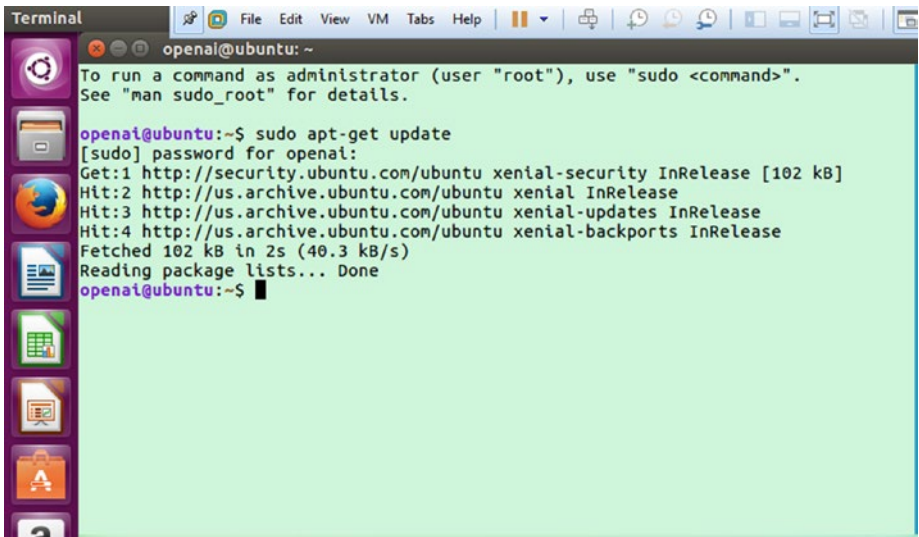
Terminal File Edit View VM Tabs Help

openai@ubuntu: ~

To run a command as administrator (user "root"), use "sudo <command>".
See "man sudo_root" for details.

openai@ubuntu:~$ sudo apt-get update
[sudo] password for openai:
Get:1 http://security.ubuntu.com/ubuntu xenial-security InRelease [102 kB]
Hit:2 http://us.archive.ubuntu.com/ubuntu xenial InRelease
Hit:3 http://us.archive.ubuntu.com/ubuntu xenial-updates InRelease
Hit:4 http://us.archive.ubuntu.com/ubuntu xenial-backports InRelease
Fetched 102 kB in 2s (40.3 kB/s)
Reading package lists... Done
openai@ubuntu:~$